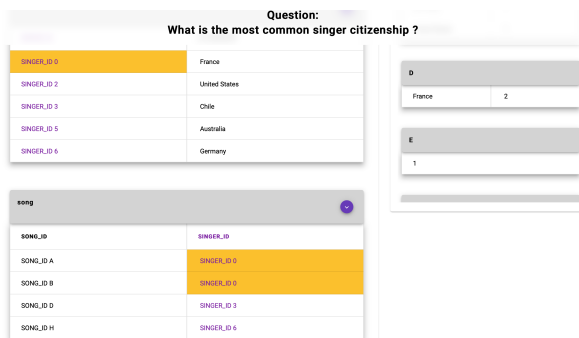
Question:
What is the most common singer citizenship ?

| | |
|---|---|
| SINGER_ID 0 | France |
| SINGER_ID 2 | United States |
| SINGER_ID 3 | Chile |
| SINGER_ID 5 | Australia |
| SINGER_ID 6 | Germany |

song

| SONG_ID | SINGER_ID |
|---|---|
| SONG_ID A | SINGER_ID 0 |
| SONG_ID B | SINGER_ID 0 |
| SONG_ID D | SINGER_ID 3 |
| SONG_ID H | SINGER_ID 6 |

D

| | |
|---|---|
| France | 2 |

E

| |
|---|
| 1 |